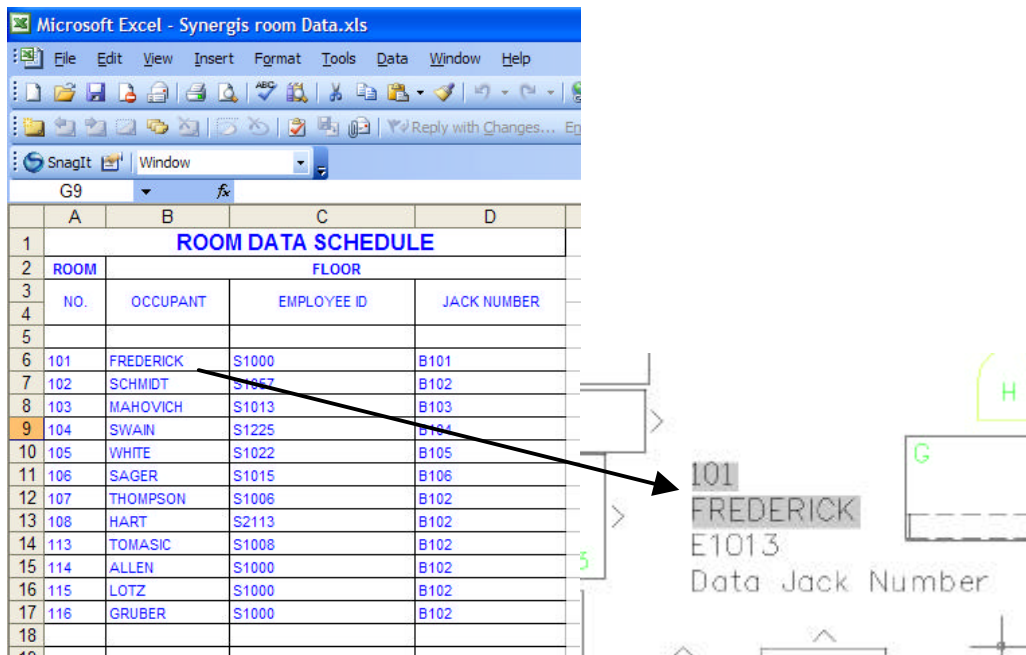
Microsoft Excel - Synergis room Data.xls

File Edit View Insert Format Tools Data Window Help

Reply with Changes...

SnagIt Window

G9

| | A | B | C | D |
|---|---|---|---|---|
| 1 | ROOM DATA SCHEDULE | | | |
| 2 | ROOM | FLOOR | | |
| 3 | NO. | OCCUPANT | EMPLOYEE ID | JACK NUMBER |
| 4 | | | | |
| 5 | | | | |
| 6 | 101 | FREDERICK | S1000 | B101 |
| 7 | 102 | SCHMIDT | S1057 | B102 |
| 8 | 103 | MAHOVICH | S1013 | B103 |
| 9 | 104 | SWAIN | S1225 | B104 |
| 10 | 105 | WHITE | S1022 | B105 |
| 11 | 106 | SAGER | S1015 | B106 |
| 12 | 107 | THOMPSON | S1006 | B102 |
| 13 | 108 | HART | S2113 | B102 |
| 14 | 113 | TOMASIC | S1008 | B102 |
| 15 | 114 | ALLEN | S1000 | B102 |
| 16 | 115 | LOTZ | S1000 | B102 |
| 17 | 116 | GRUBER | S1000 | B102 |
| 18 | | | | |

H

G

101
FREDERICK
E1013
Data Jack Number